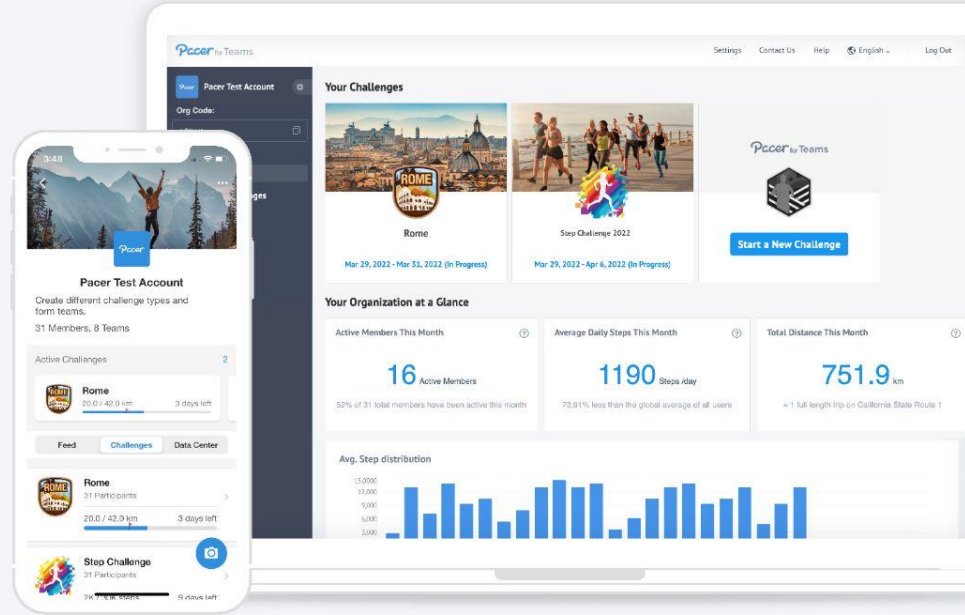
Pacer for Teams

Settings Contact Us Help English Log Out

Pacer Test Account

Org Code:

ges

Your Challenges

ROME

Rome

Mar 29, 2022 - Mar 31, 2022 (In Progress)

Step Challenge 2022

Mar 29, 2022 - Apr 6, 2022 (In Progress)

Pacer for Teams

Start a New Challenge

Your Organization at a Glance

Active Members This Month

16 Active Members

52% of 31 total members have been active this month

Average Daily Steps This Month

1190 Steps /day

73.91% less than the global average of all users

Total Distance This Month

751.9 km

≈ 1 full length trip on California State Route 1

Avg. Step distribution

15,000
12,000
9,000
6,000
3,000

3:48

Pacer

Pacer Test Account

Create different challenge types and form teams.

31 Members, 8 Teams

Active Challenges 2

Rome

20.0 / 42.0 km 3 days left

Feed Challenges Data Center

ROME

Rome

31 Participants

20.0 / 42.0 km 3 days left

Step Challenge

31 Participants

2K / 10K steps 9 days left